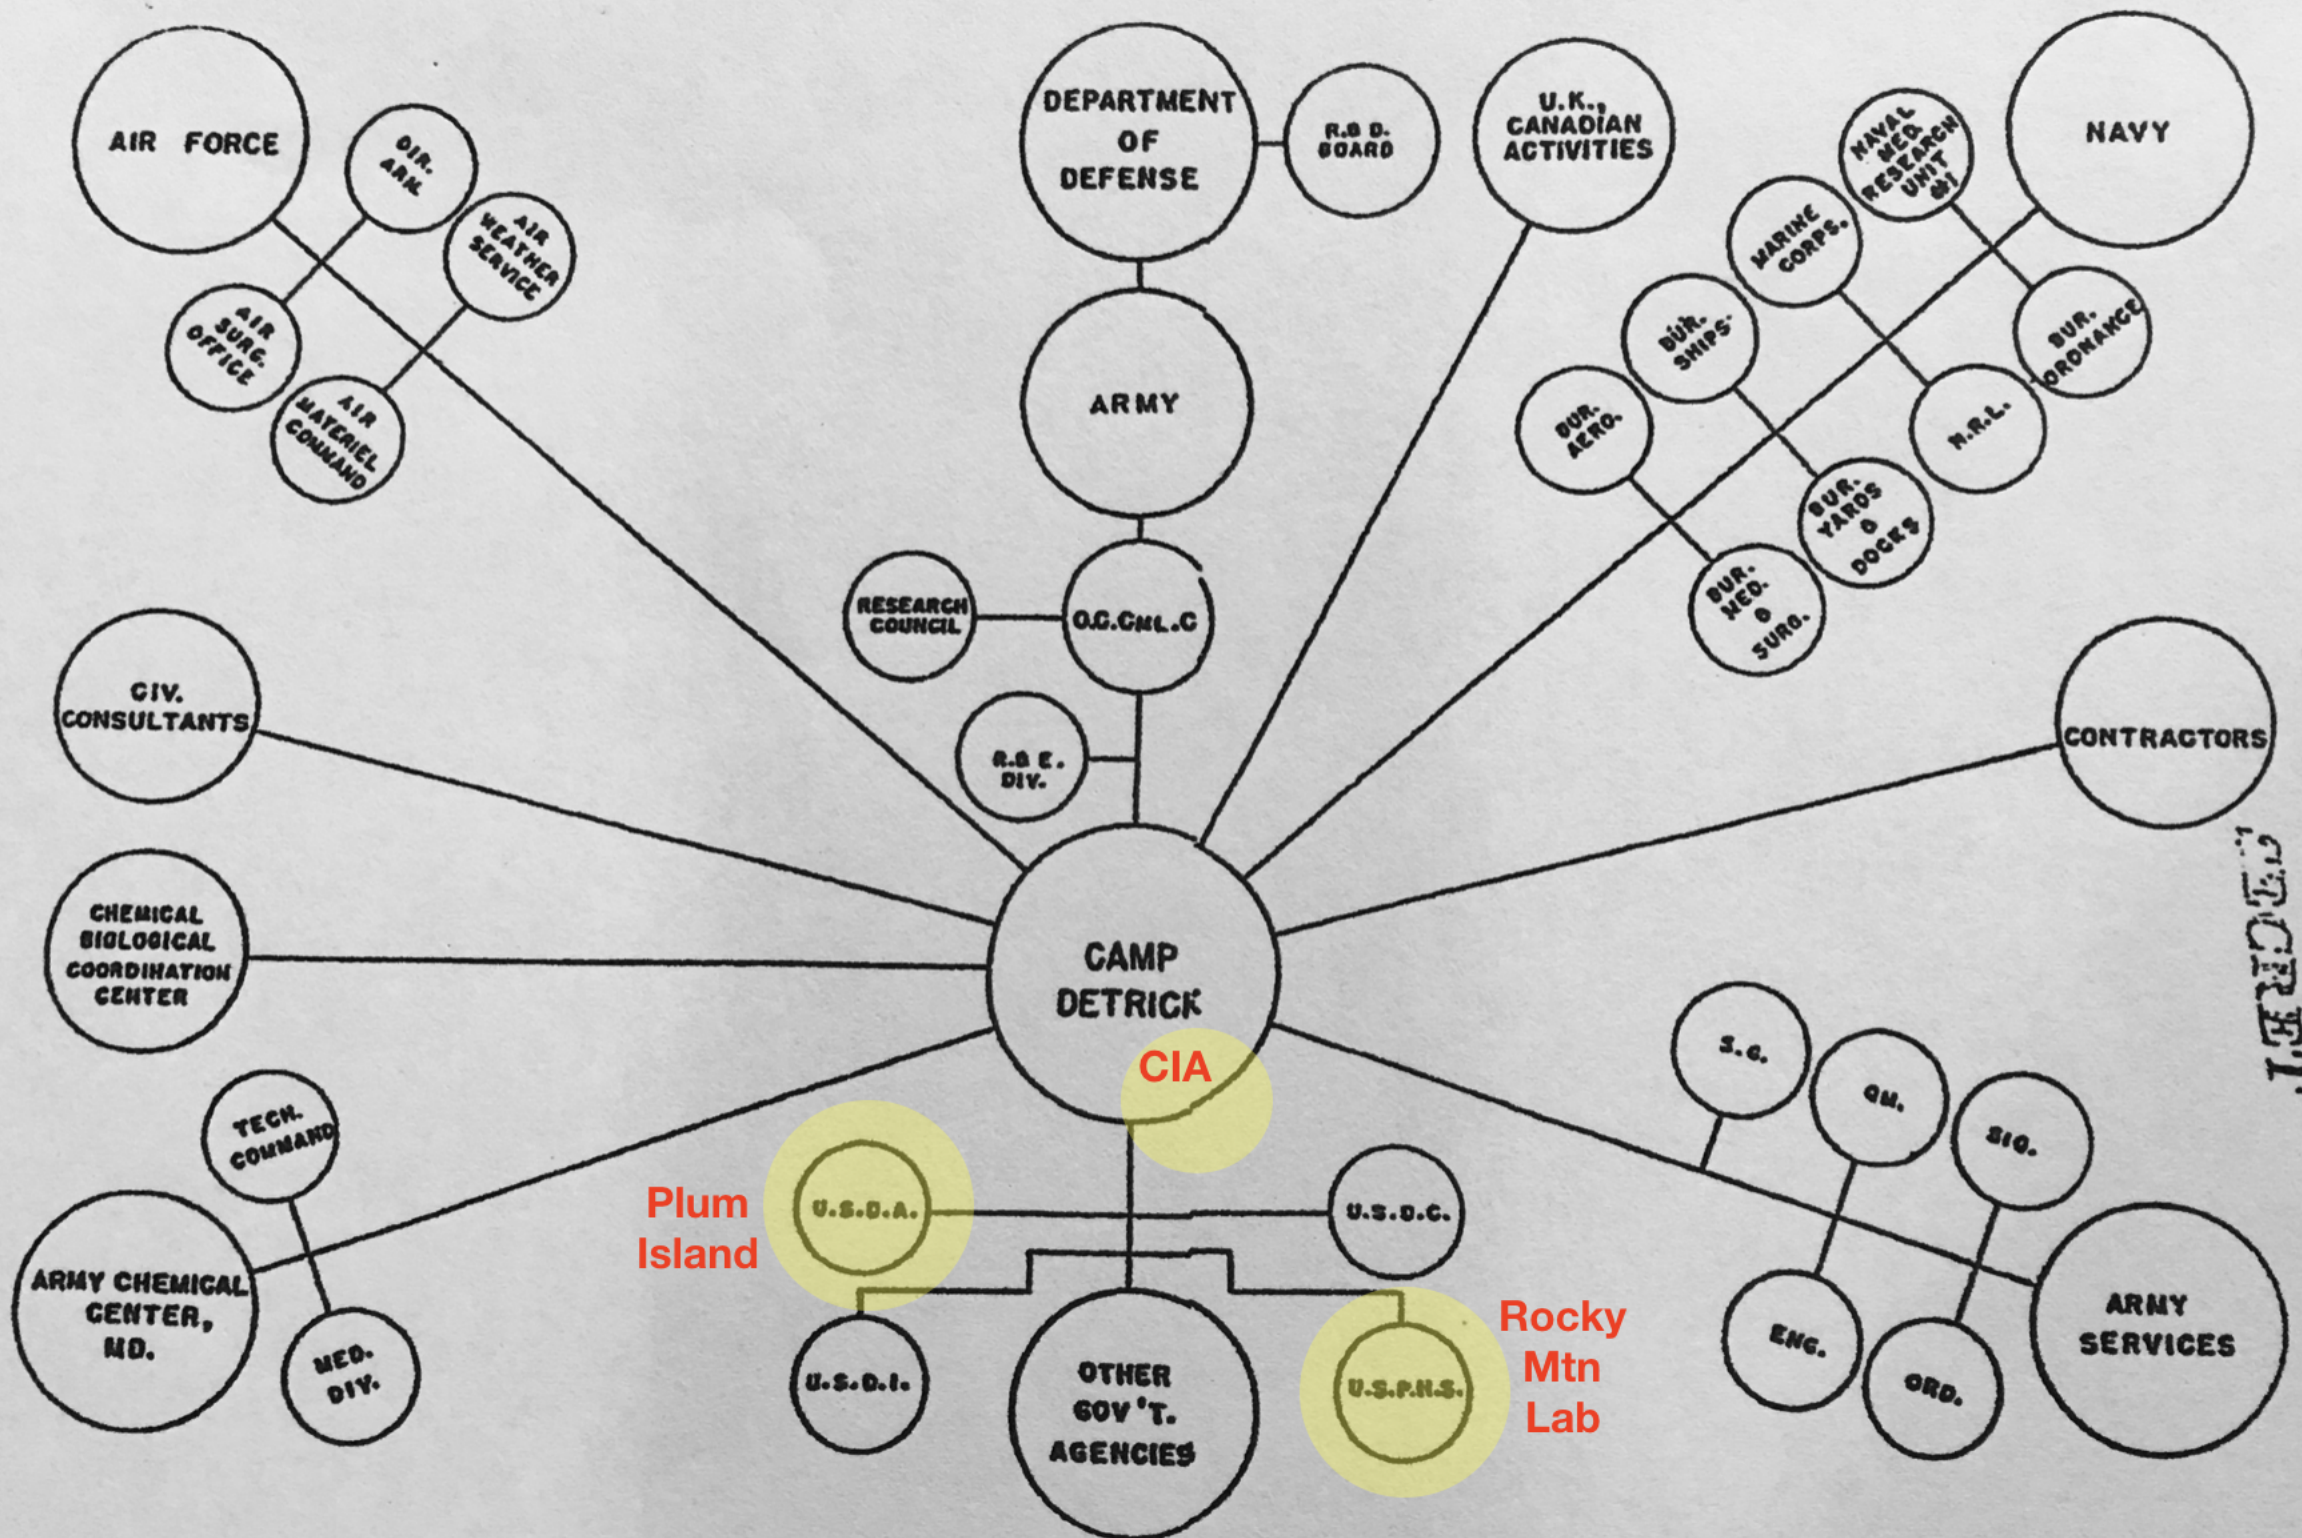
AIR FORCE

DIR. ARM.

AIR WEATHER SERVICE

AIR SURG. OFFICE

AIR MATERIEL COMMAND

DEPARTMENT OF DEFENSE

R.& D. BOARD

U.K., CANADIAN ACTIVITIES

NAVY

NAVAL MED. RESEARCH UNIT #1

MARINE CORPS.

BUR. SHIPS

BUR. ORDNANCE

BUR. AERO.

N.R.L.

BUR. YARDS & DOCKS

BUR. MED. & SURG.

ARMY

RESEARCH COUNCIL

O.C.CML.C

R.& E. DIV.

CIV. CONSULTANTS

CONTRACTORS

CHEMICAL BIOLOGICAL COORDINATION CENTER

CAMP DETRICK

CIA

S.G.

QM.

SIG.

TECH. COMMAND

Plum Island

U.S.D.A.

U.S.D.C.

ARMY CHEMICAL CENTER, MD.

MED. DIV.

U.S.D.I.

OTHER GOV'T. AGENCIES

U.S.P.H.S.

Rocky Mtn Lab

ENG.

ORD.

ARMY SERVICES

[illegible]